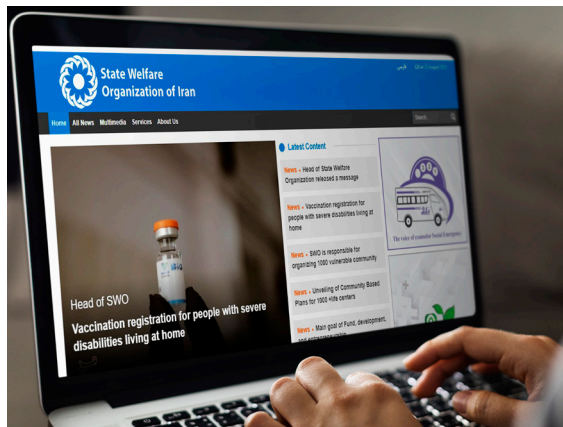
State Welfare Organization of Iran

فارسی

Home All News Multimedia Services About Us

Search

Latest Content

News - Head of State Welfare Organization released a message

News - Vaccination registration for people with severe disabilities living at home

News - SWO is responsible for organizing 1000 vulnerable community

News - Unveiling of Community Based Plans for 1000 kids centers

News - Main goal of Fund, development, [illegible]

The voice of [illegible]

Head of SWO

Vaccination registration for people with severe disabilities living at home